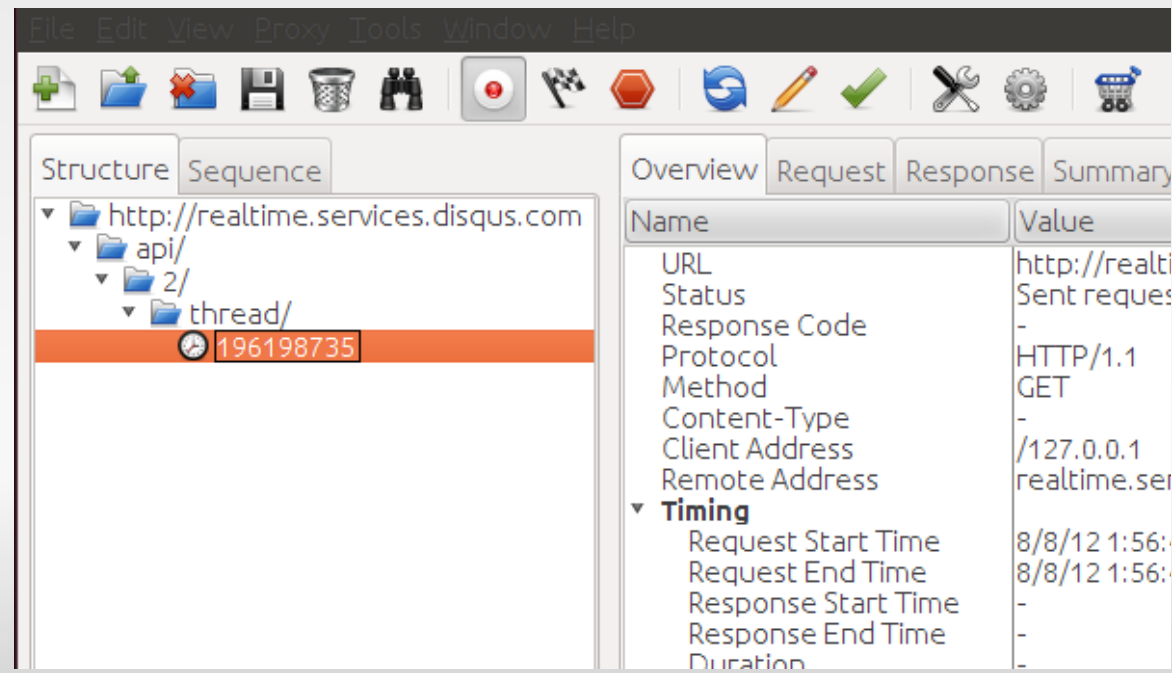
File Edit View Proxy Tools Window Help

Structure Sequence

http://realtime.services.disqus.com
api/
2/
thread/
196198735

Overview Request Response Summary

| Name | Value |
|---|---|
| URL | http://realti |
| Status | Sent reques |
| Response Code | - |
| Protocol | HTTP/1.1 |
| Method | GET |
| Content-Type | - |
| Client Address | /127.0.0.1 |
| Remote Address | realtime.ser |
| Timing | |
| Request Start Time | 8/8/12 1:56: |
| Request End Time | 8/8/12 1:56: |
| Response Start Time | - |
| Response End Time | - |
| Duration | - |